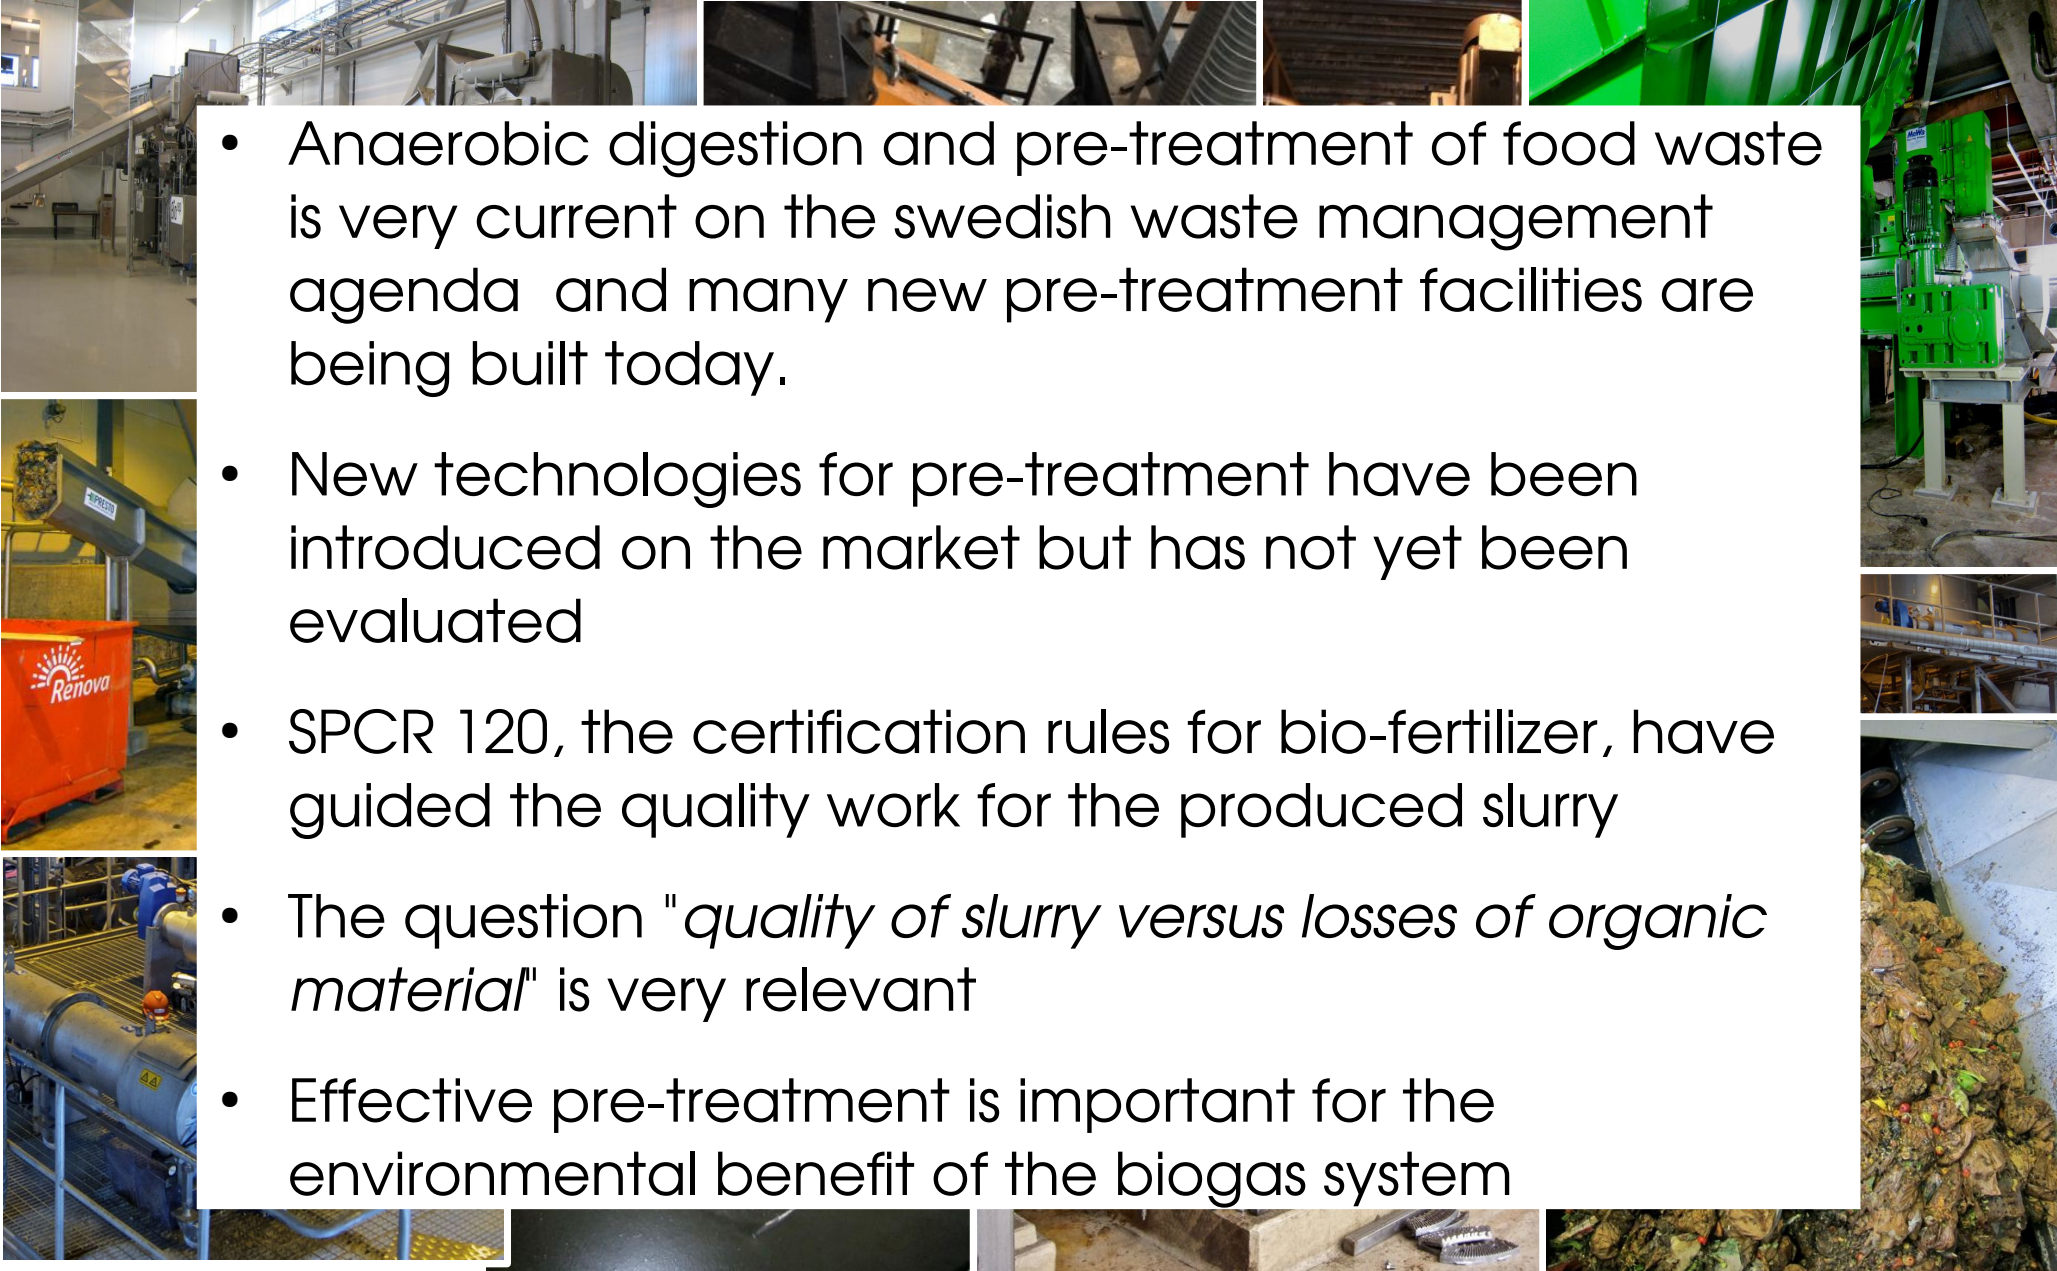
- Anaerobic digestion and pre-treatment of food waste is very current on the swedish waste management agenda and many new pre-treatment facilities are being built today.

- New technologies for pre-treatment have been introduced on the market but has not yet been evaluated

- SPCR 120, the certification rules for bio-fertilizer, have guided the quality work for the produced slurry

- The question "*quality of slurry versus losses of organic material*" is very relevant

- Effective pre-treatment is important for the environmental benefit of the biogas system

Renova